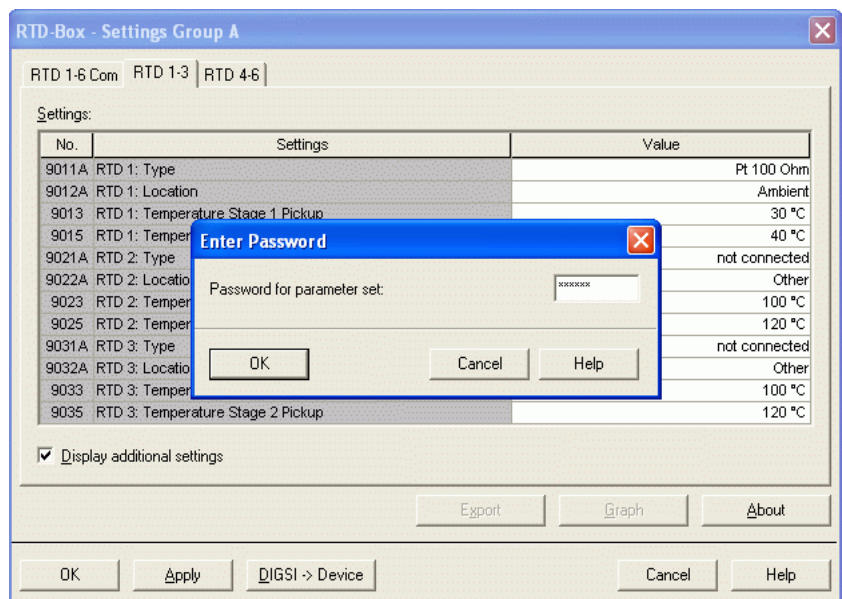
RTD-Box - Settings Group A

RTD 1-6 Com | RTD 1-3 | RTD 4-6

Settings:

| No. | Settings | Value |
|---|---|---|
| 9011A | RTD 1: Type | Pt 100 Ohm |
| 9012A | RTD 1: Location | Ambient |
| 9013 | RTD 1: Temperature Stage 1 Pickup | 30 °C |
| 9015 | RTD 1: Temper | 40 °C |
| 9021A | RTD 2: Type | not connected |
| 9022A | RTD 2: Locatio | Other |
| 9023 | RTD 2: Temper | 100 °C |
| 9025 | RTD 2: Temper | 120 °C |
| 9031A | RTD 3: Type | not connected |
| 9032A | RTD 3: Locatio | Other |
| 9033 | RTD 3: Temper | 100 °C |
| 9035 | RTD 3: Temperature Stage 2 Pickup | 120 °C |

Enter Password

Password for parameter set: ******

OK Cancel Help

Display additional settings

Export Graph About

OK Apply DIGSI -> Device Cancel Help